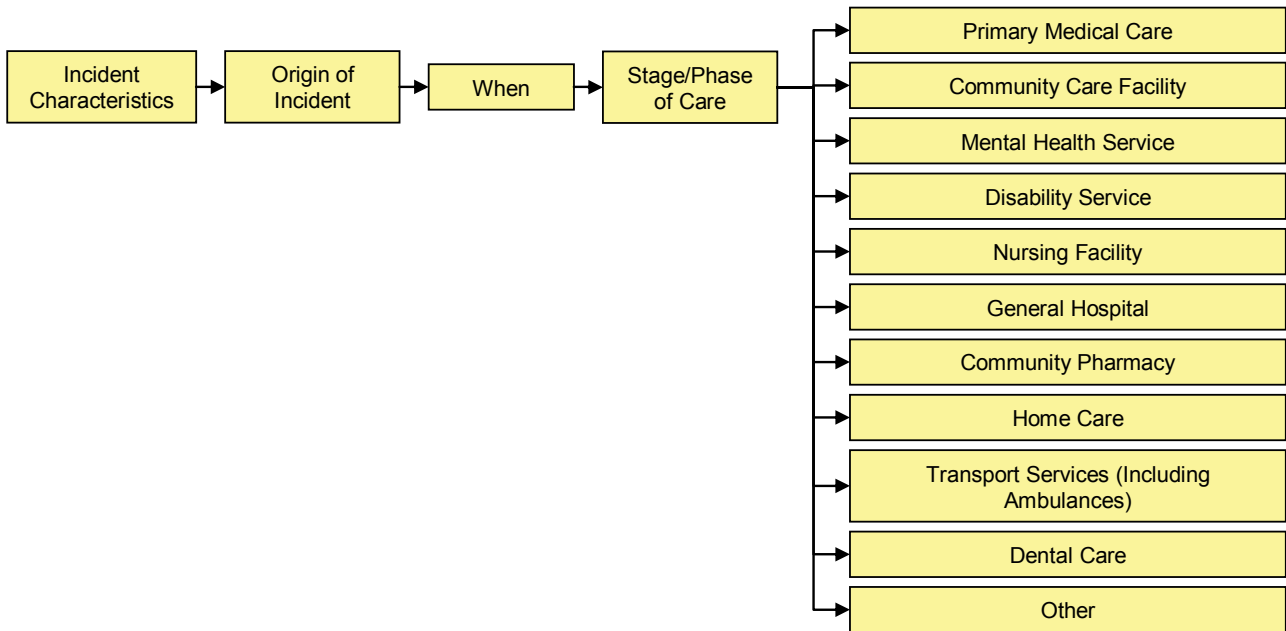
Incident Characteristics

Origin of Incident

When

Stage/Phase of Care

Primary Medical Care

Community Care Facility

Mental Health Service

Disability Service

Nursing Facility

General Hospital

Community Pharmacy

Home Care

Transport Services (Including Ambulances)

Dental Care

Other